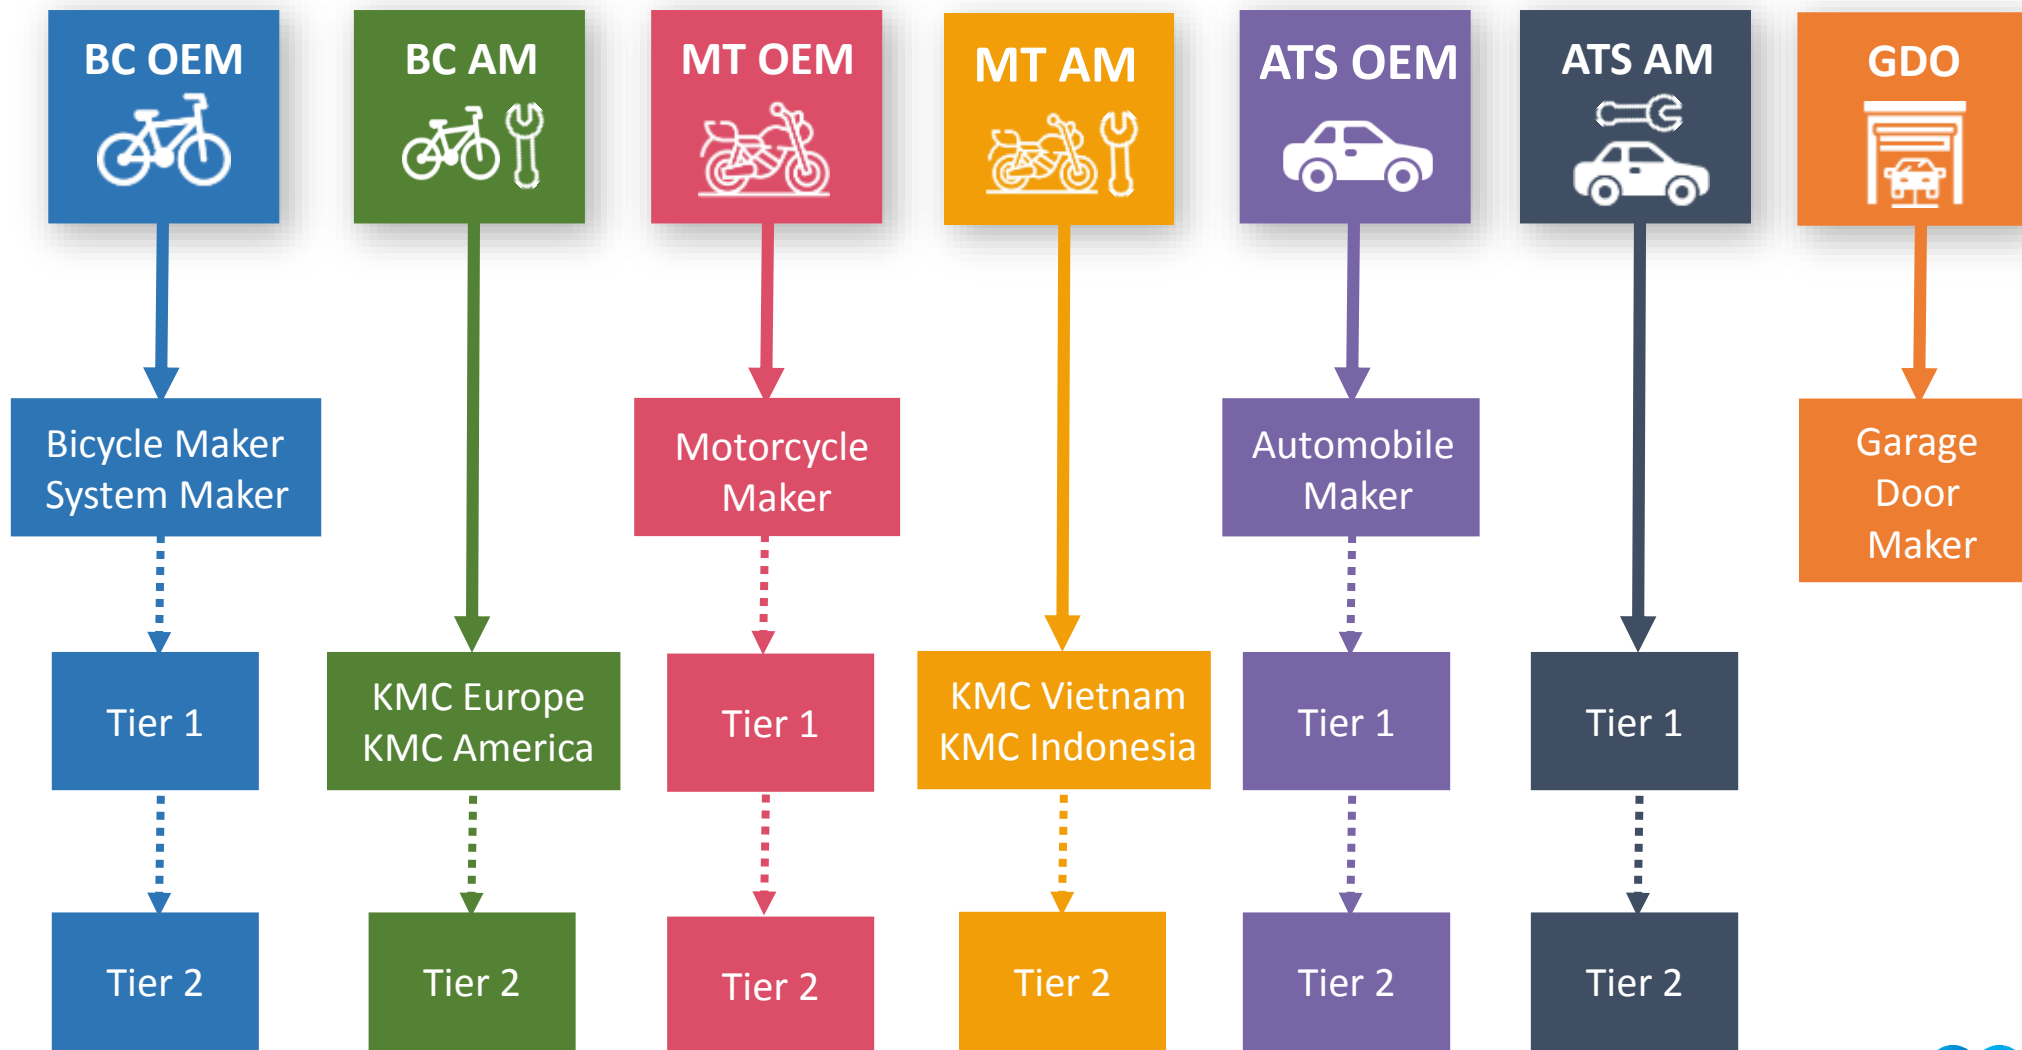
BC OEM

BC AM

MT OEM

MT AM

ATS OEM

ATS AM

GDO

Bicycle Maker System Maker

Motorcycle Maker

Automobile Maker

Garage Door Maker

Tier 1

KMC Europe KMC America

Tier 1

KMC Vietnam KMC Indonesia

Tier 1

Tier 1

Tier 2

Tier 2

Tier 2

Tier 2

Tier 2

Tier 2